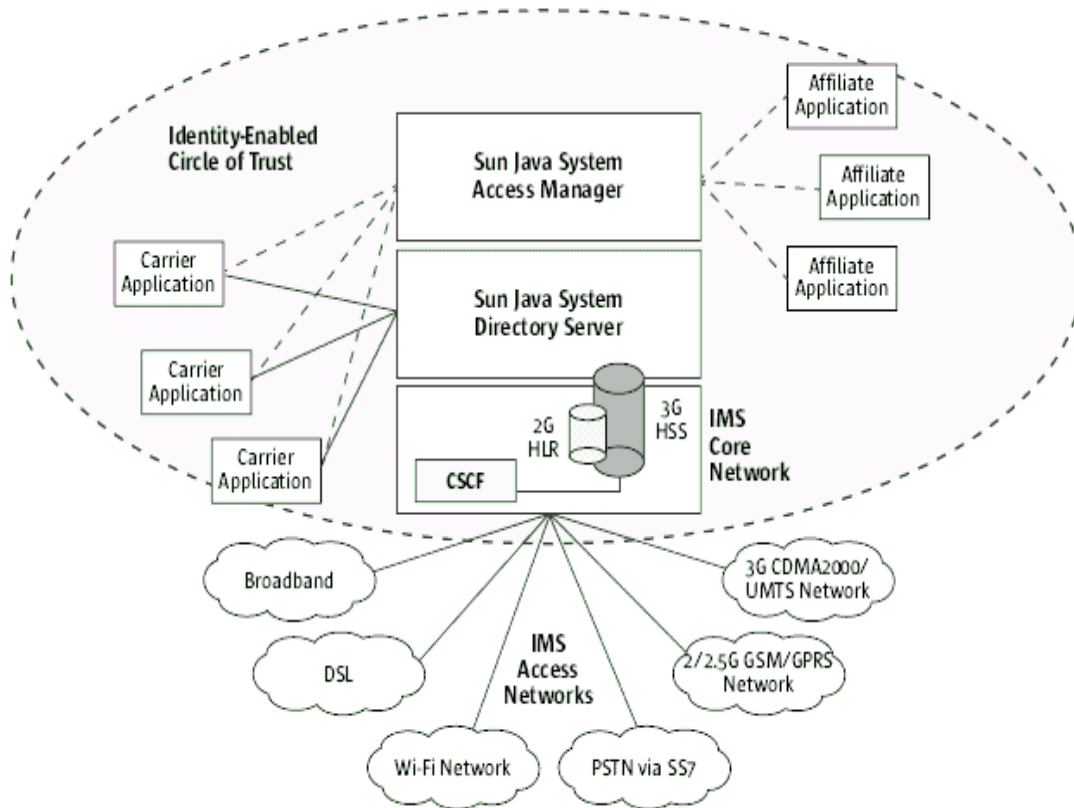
Identity-Enabled Circle of Trust

Sun Java System Access Manager

Affiliate Application

Affiliate Application

Affiliate Application

Carrier Application

Carrier Application

Carrier Application

Sun Java System Directory Server

2G HLR

3G HSS

IMS Core Network

CSCF

Broadband

3G CDMA2000/ UMTS Network

DSL

IMS Access Networks

2/2.5G GSM/GPRS Network

Wi-Fi Network

PSTN via SS7